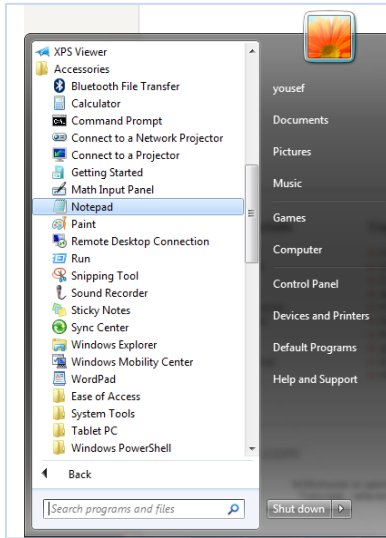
XPS Viewer
Accessories
Bluetooth File Transfer
Calculator
Command Prompt
Connect to a Network Projector
Connect to a Projector
Getting Started
Math Input Panel
Notepad
Paint
Remote Desktop Connection
Run
Snipping Tool
Sound Recorder
Sticky Notes
Sync Center
Windows Explorer
Windows Mobility Center
WordPad
Ease of Access
System Tools
Tablet PC
Windows PowerShell
Back
Search programs and files

yousef
Documents
Pictures
Music
Games
Computer
Control Panel
Devices and Printers
Default Programs
Help and Support
Shut down